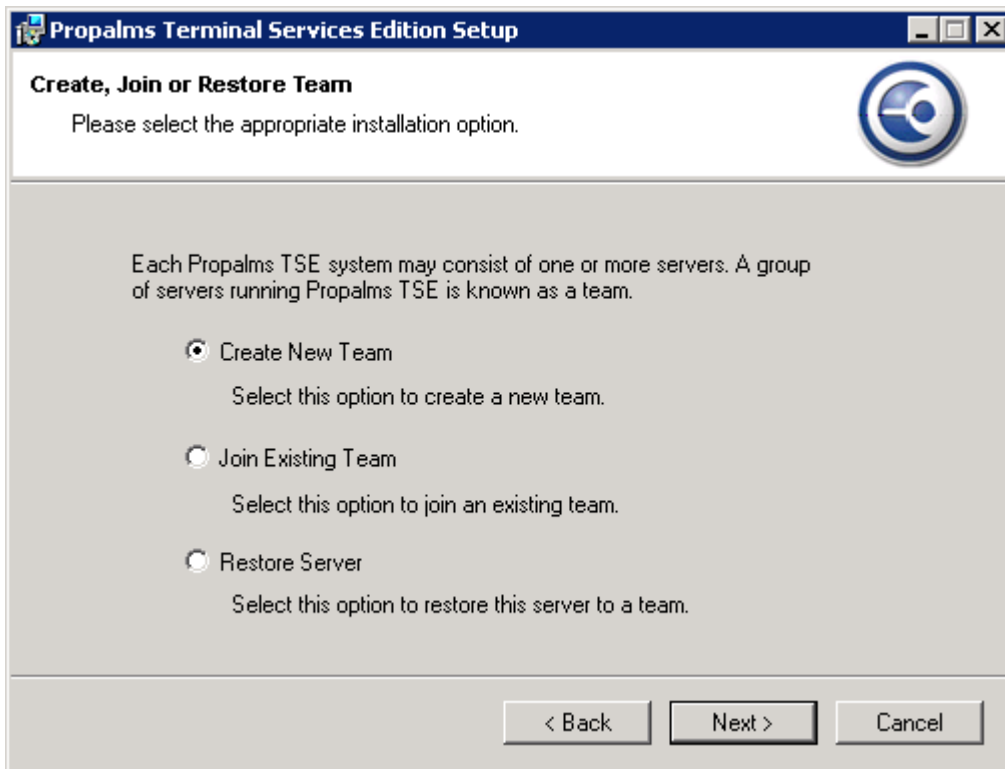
Propalms Terminal Services Edition Setup

Create, Join or Restore Team

Please select the appropriate installation option.

Each Propalms TSE system may consist of one or more servers. A group of servers running Propalms TSE is known as a team.

Create New Team

Select this option to create a new team.

Join Existing Team

Select this option to join an existing team.

Restore Server

Select this option to restore this server to a team.

< Back

Next >

Cancel